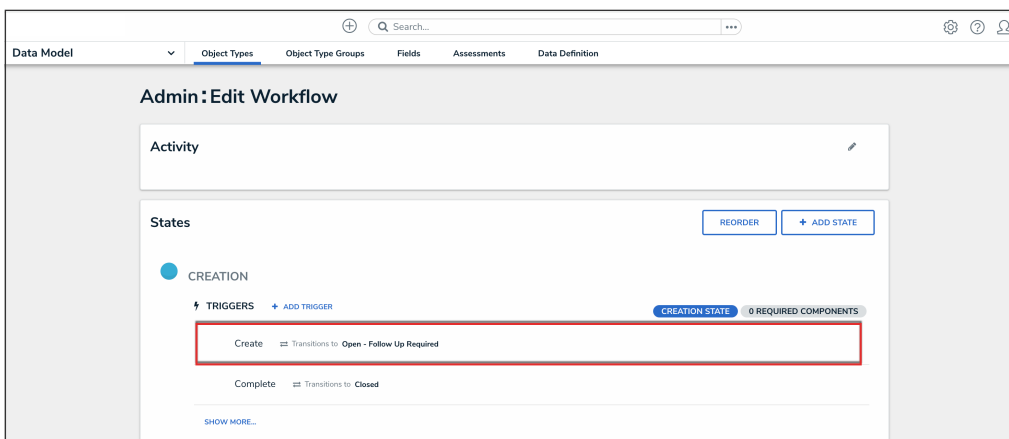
Search...

Data Model

Object Types

Object Type Groups

Fields

Assessments

Data Definition

Admin : Edit Workflow

Activity

States

REORDER

+ ADD STATE

CREATION

TRIGGERS

+ ADD TRIGGER

CREATION STATE

0 REQUIRED COMPONENTS

Create ⇄ Transitions to Open - Follow Up Required

Complete ⇄ Transitions to Closed

SHOW MORE...